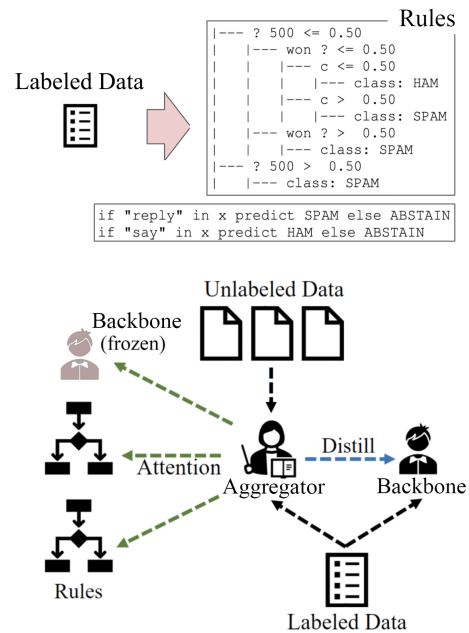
Labeled Data

Rules

```
|--- ? 500 <= 0.50
|   |--- won ? <= 0.50
|   |   |--- c <= 0.50
|   |   |   |--- class: HAM
|   |   |--- c >  0.50
|   |   |   |--- class: SPAM
|   |--- won ? >  0.50
|   |   |--- class: SPAM
|--- ? 500 >  0.50
|   |--- class: SPAM
```

```
if "reply" in x predict SPAM else ABSTAIN
if "say" in x predict HAM else ABSTAIN
```

Unlabeled Data

Backbone (frozen)

Attention

Distill

Aggregator

Backbone

Rules

Labeled Data